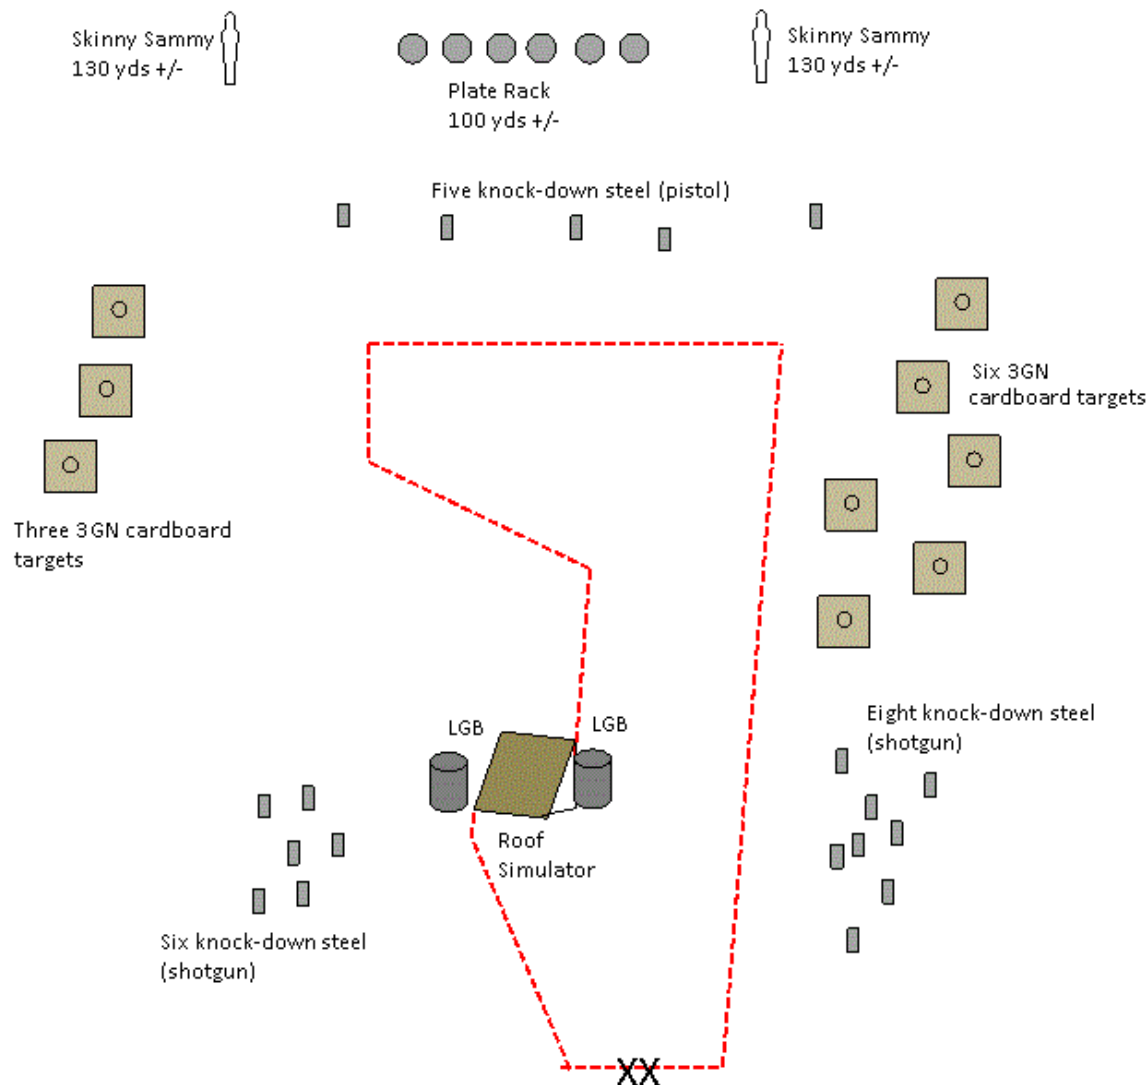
Skinny Sammy
130 yds +/-

Plate Rack
100 yds +/-

Skinny Sammy
130 yds +/-

Five knock-down steel (pistol)

Six 3GN cardboard targets

Three 3GN cardboard targets

LGB

LGB

Roof Simulator

Eight knock-down steel (shotgun)

Six knock-down steel (shotgun)

XX